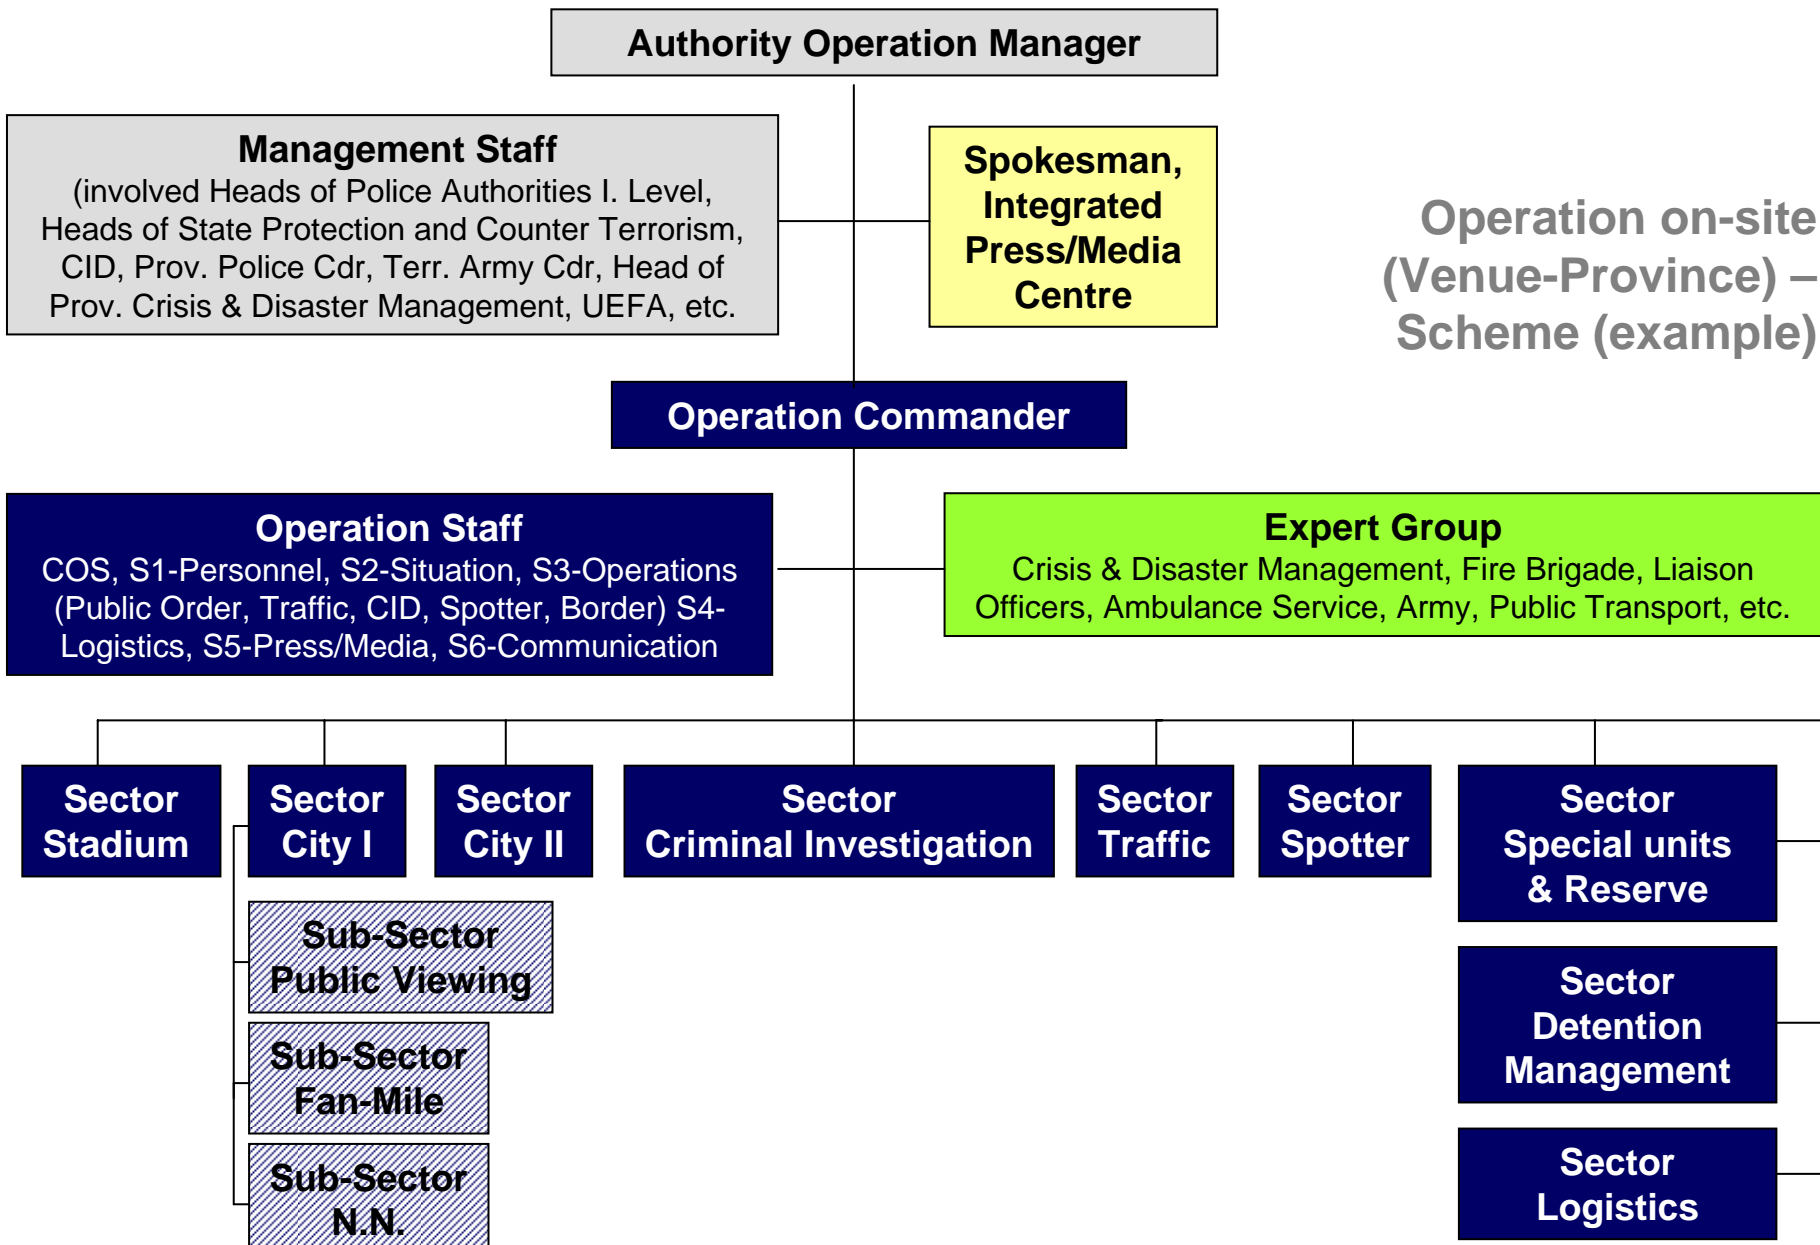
Authority Operation Manager

Management Staff
(involved Heads of Police Authorities I. Level, Heads of State Protection and Counter Terrorism, CID, Prov. Police Cdr, Terr. Army Cdr, Head of Prov. Crisis & Disaster Management, UEFA, etc.

Spokesman, Integrated Press/Media Centre

Operation on-site (Venue-Province) – Scheme (example)

Operation Commander

Operation Staff
COS, S1-Personnel, S2-Situation, S3-Operations (Public Order, Traffic, CID, Spotter, Border) S4-Logistics, S5-Press/Media, S6-Communication

Expert Group
Crisis & Disaster Management, Fire Brigade, Liaison Officers, Ambulance Service, Army, Public Transport, etc.

Sector Stadium

Sector City I

Sector City II

Sector Criminal Investigation

Sector Traffic

Sector Spotter

Sector Special units & Reserve

Sub-Sector Public Viewing

Sub-Sector Fan-Mile

Sub-Sector N.N.

Sector Detention Management

Sector Logistics